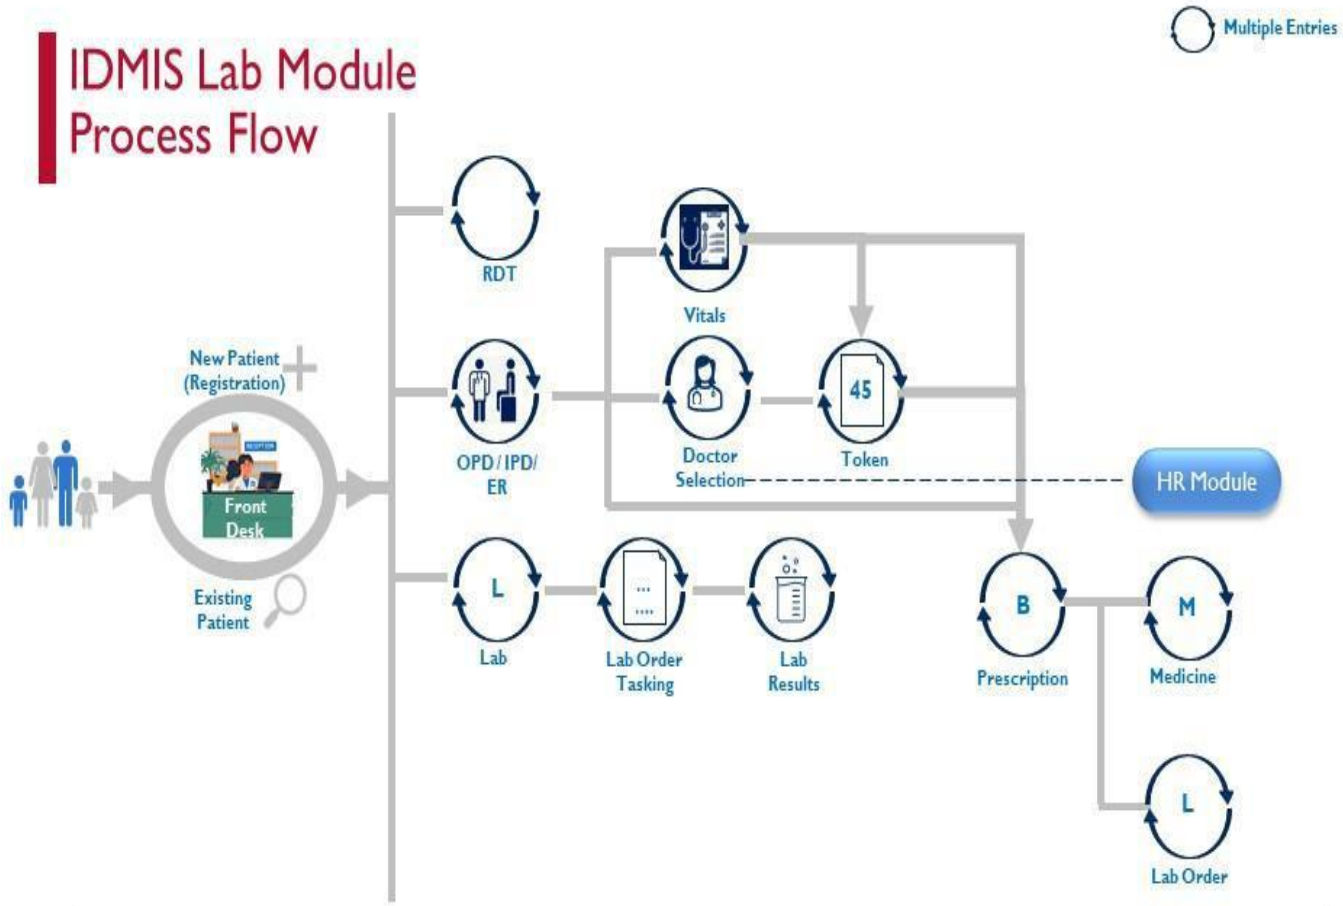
Multiple Entries

IDMIS Lab Module
Process Flow

RDT

Vitals

New Patient
(Registration)

RECEPTION

Front
Desk

Existing
Patient

OPD / IPD/
ER

Doctor
Selection

45

Token

HR Module

L

Lab

....
.....

Lab Order
Tasking

Lab
Results

B

Prescription

M

Medicine

L

Lab Order